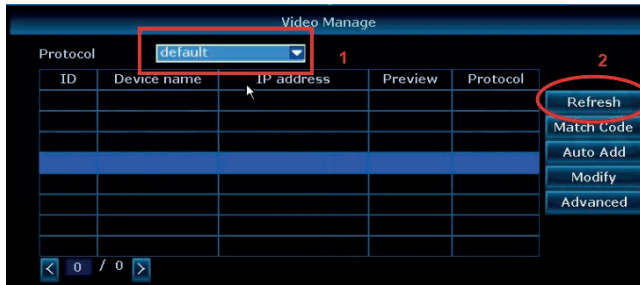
Video Manage

Protocol default 1

2

| ID | Device name | IP address | Preview | Protocol |
|---|---|---|---|---|
| | | | | |
| | | | | |
| | | | | |
| | | | | |
| | | | | |
| | | | | |
| | | | | |
| | | | | |

Refresh
Match Code
Auto Add
Modify
Advanced

0 / 0